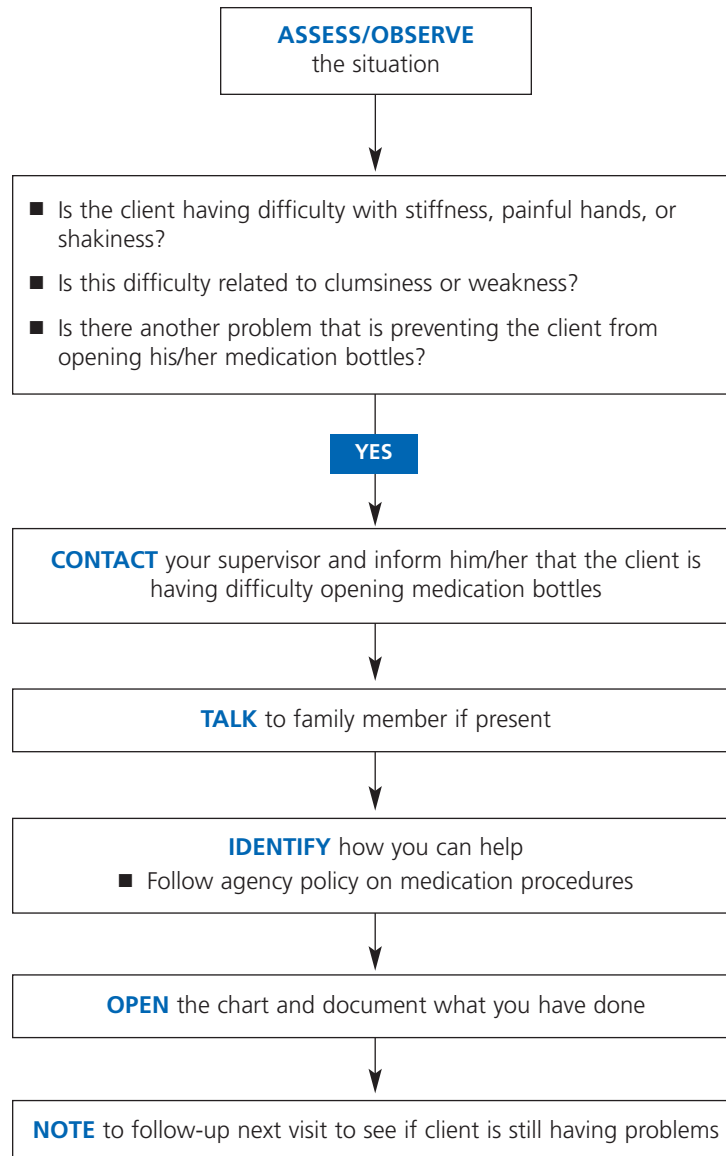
ASSESS/OBSERVE
the situation

■ Is the client having difficulty with stiffness, painful hands, or shakiness?

■ Is this difficulty related to clumsiness or weakness?

■ Is there another problem that is preventing the client from opening his/her medication bottles?

YES

CONTACT your supervisor and inform him/her that the client is having difficulty opening medication bottles

TALK to family member if present

IDENTIFY how you can help
■ Follow agency policy on medication procedures

OPEN the chart and document what you have done

NOTE to follow-up next visit to see if client is still having problems